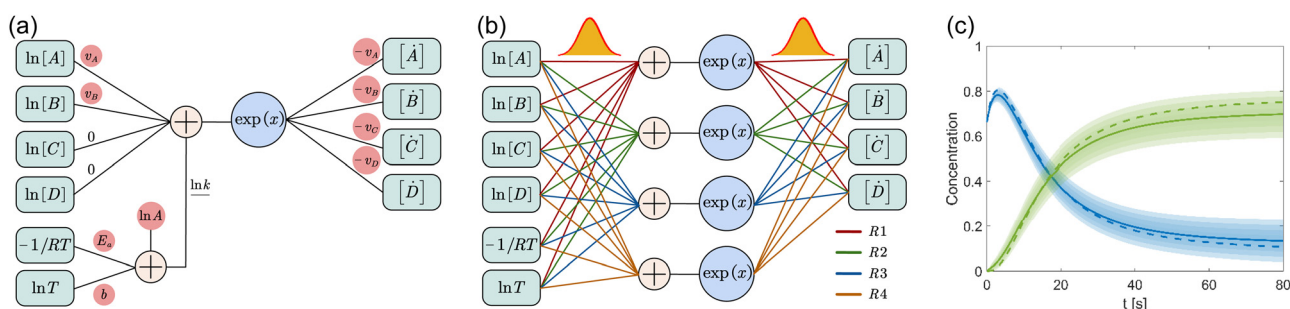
(a)

$\ln[A]$ $v_A$
$\ln[B]$ $v_B$
$\ln[C]$ 0
$\ln[D]$ 0
$\exp(x)$
$-v_A$ $[\dot{A}]$
$-v_B$ $[\dot{B}]$
$-v_C$ $[\dot{C}]$
$-v_D$ $[\dot{D}]$
$\ln k$
$\ln A$
$-1/RT$ $E_a$
$\ln T$ $b$

(b)

$\ln[A]$
$\ln[B]$
$\ln[C]$
$\ln[D]$
$-1/RT$
$\ln T$
$\exp(x)$
$\exp(x)$
$\exp(x)$
$\exp(x)$
$[\dot{A}]$
$[\dot{B}]$
$[\dot{C}]$
$[\dot{D}]$
$R1$
$R2$
$R3$
$R4$

(c)

Concentration
1
0.8
0.6
0.4
0.2
0
0 20 40 60 80
t [s]